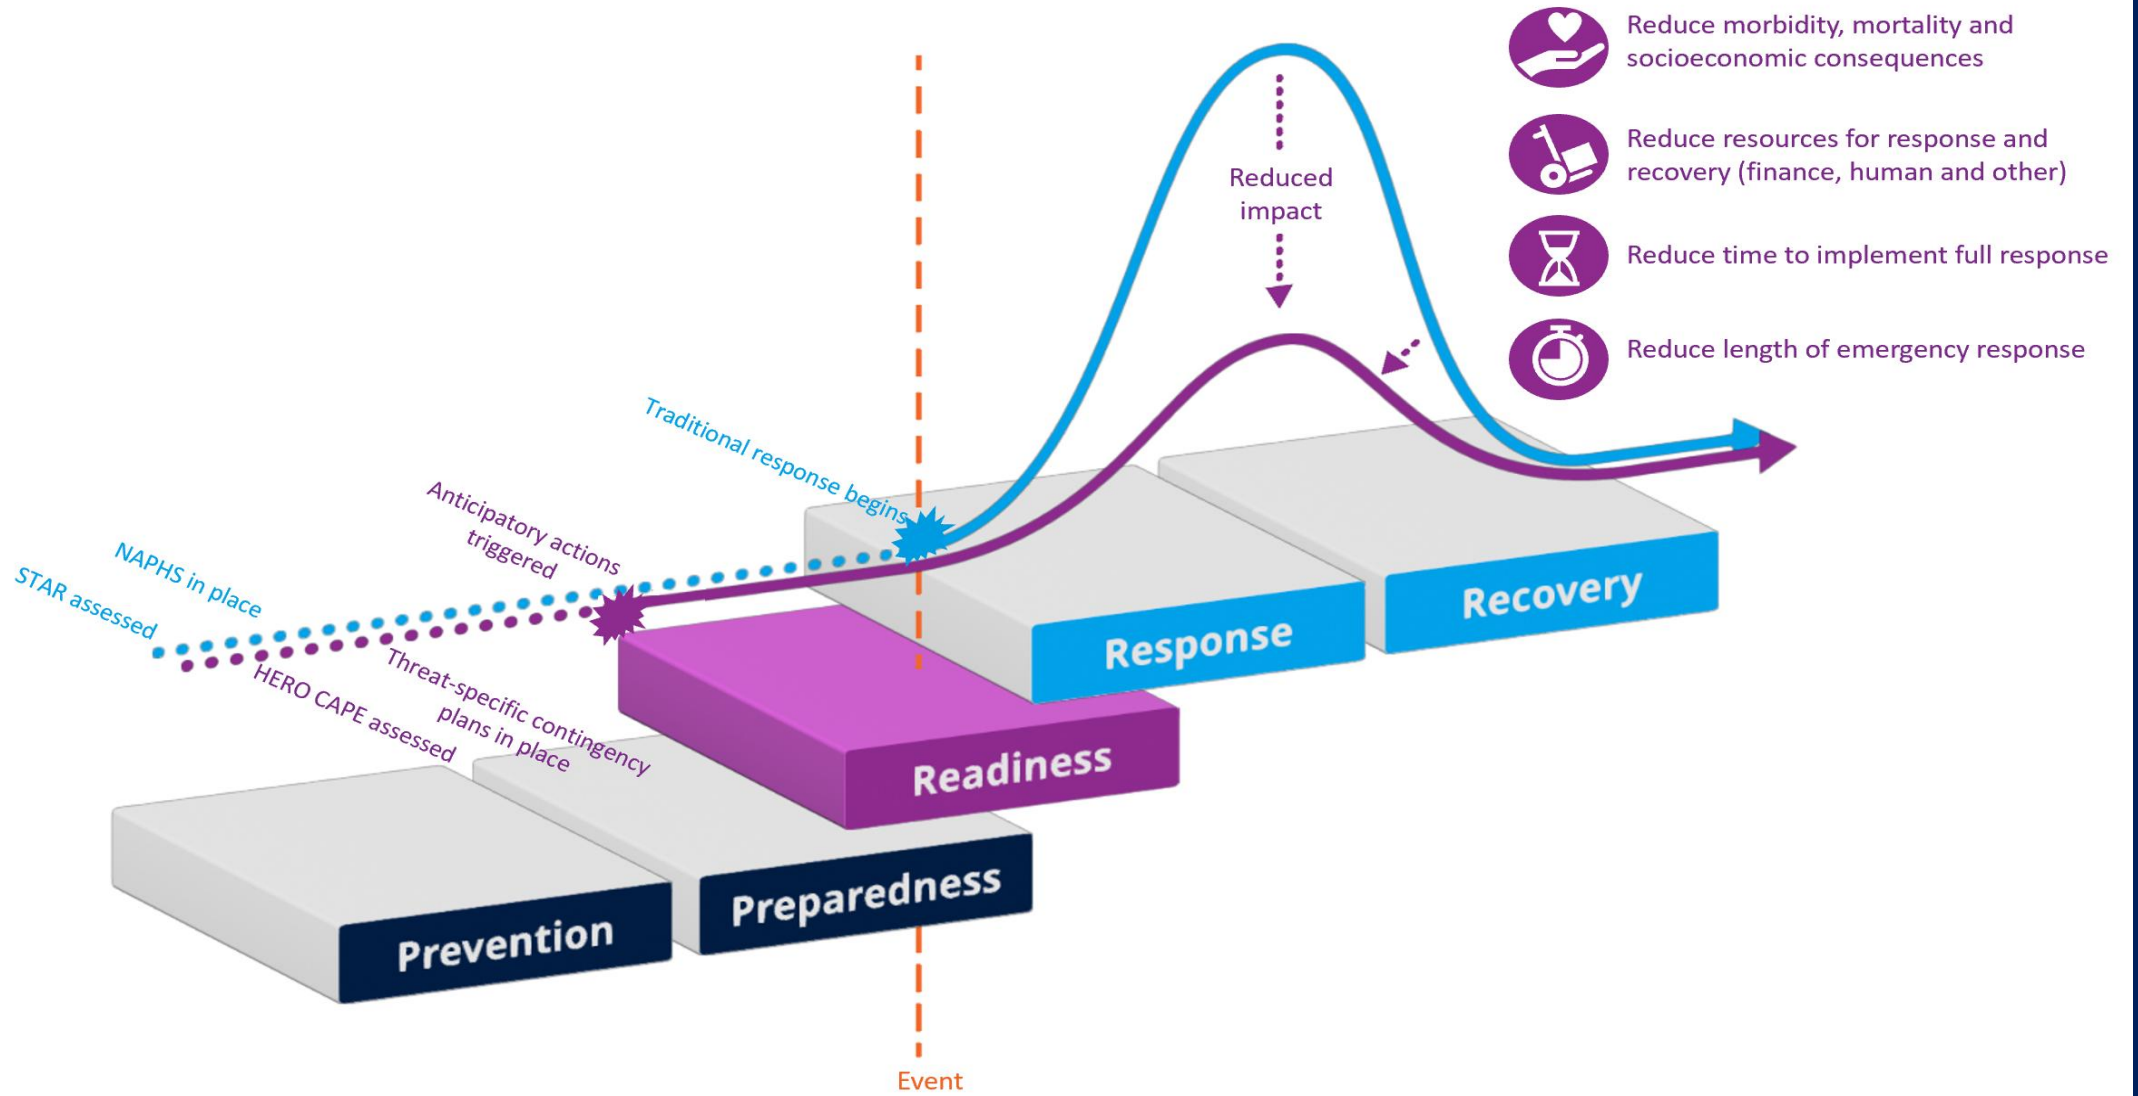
Reduce morbidity, mortality and socioeconomic consequences

Reduce resources for response and recovery (finance, human and other)

Reduce time to implement full response

Reduce length of emergency response

Reduced impact

Traditional response begins

Anticipatory actions triggered

NAPHS in place

STAR assessed

HERO CAPE assessed

Threat-specific contingency plans in place

Response

Recovery

Readiness

Preparedness

Prevention

Event